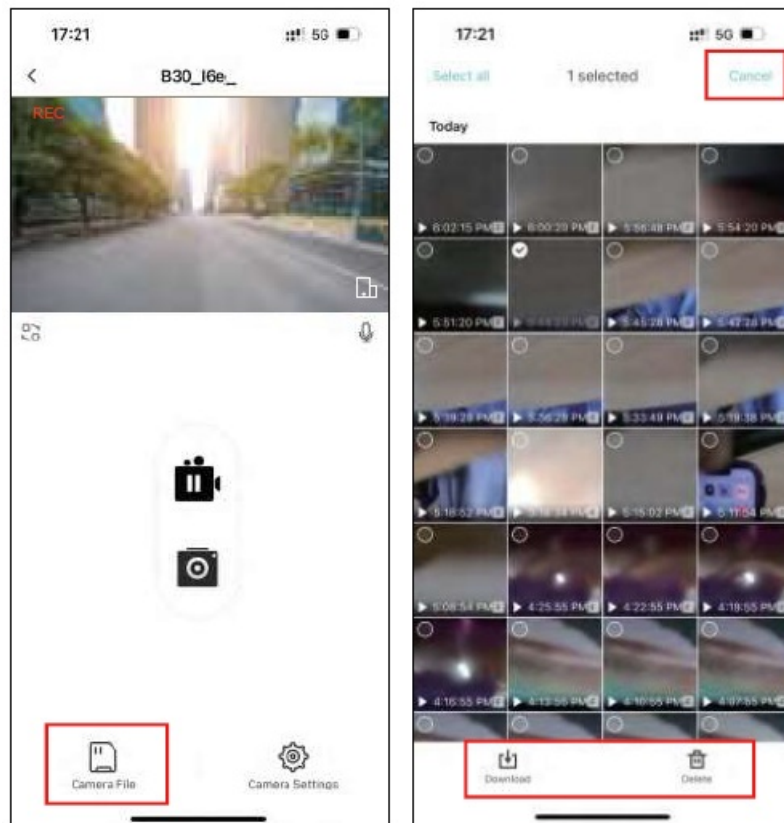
17:21

5G

B30_I6e_

REC

Camera File

Camera Settings

17:21

5G

Select all

1 selected

Cancel

Today

6:02:15 PM

6:00:20 PM

5:56:48 PM

5:54:20 PM

5:51:20 PM

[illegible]

5:45:28 PM

5:47:28 PM

5:39:28 PM

5:36:28 PM

5:33:49 PM

5:19:38 PM

5:16:52 PM

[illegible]

5:15:02 PM

5:11:54 PM

5:08:54 PM

4:25:55 PM

4:22:55 PM

4:19:55 PM

4:16:55 PM

4:13:56 PM

4:10:55 PM

4:07:55 PM

Download

Delete